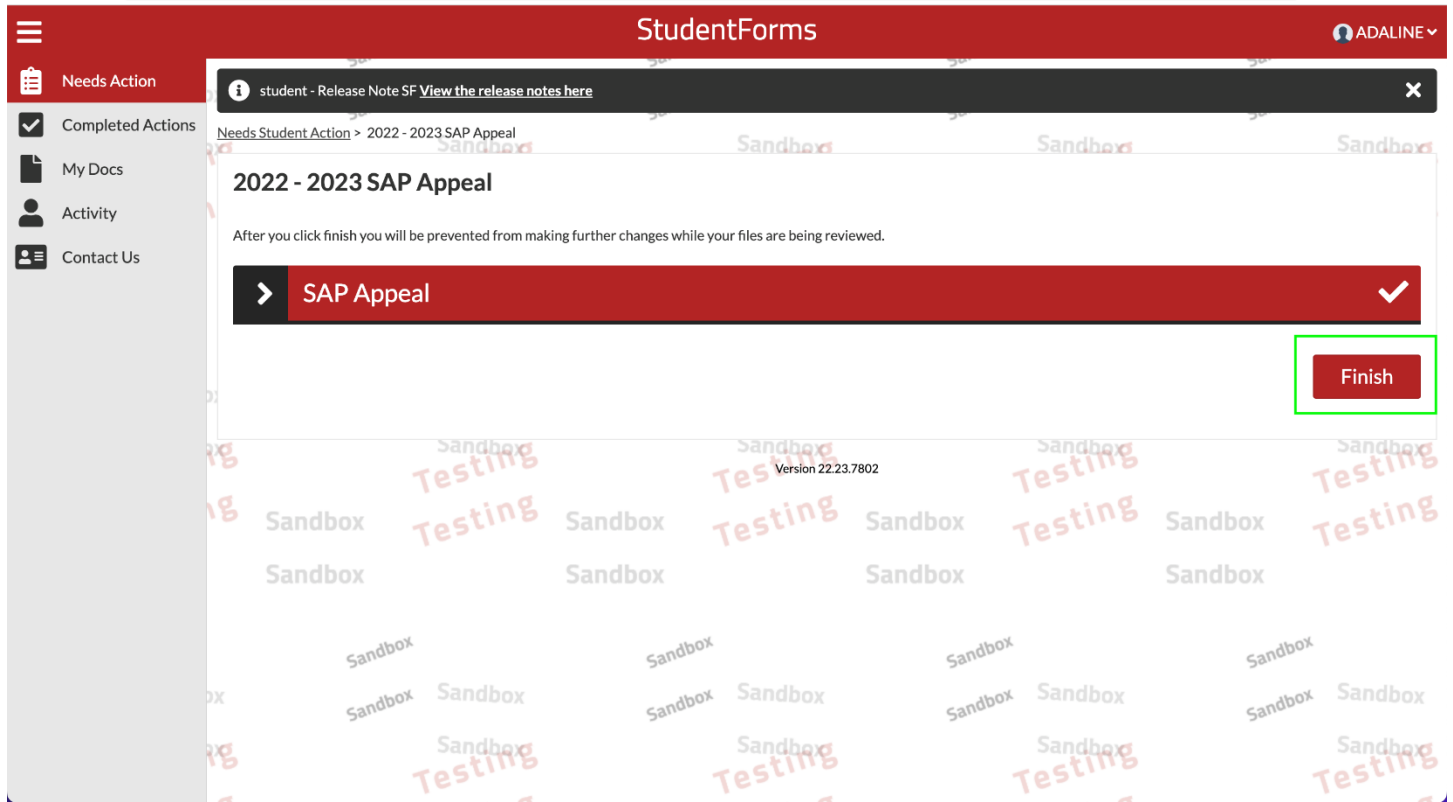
StudentForms

ADALINE

Needs Action
Completed Actions
My Docs
Activity
Contact Us

student - Release Note SF View the release notes here

Needs Student Action > 2022 - 2023 SAP Appeal

2022 - 2023 SAP Appeal

After you click finish you will be prevented from making further changes while your files are being reviewed.

SAP Appeal

Finish

Version 22.23.7802

Sandbox Testing Sandbox Testing Sandbox Testing Sandbox Testing
Sandbox Sandbox Sandbox Sandbox
Sandbox Sandbox Sandbox Sandbox
Sandbox Sandbox Sandbox Sandbox Sandbox Sandbox Sandbox Sandbox
Sandbox Testing Sandbox Testing Sandbox Testing Sandbox Testing